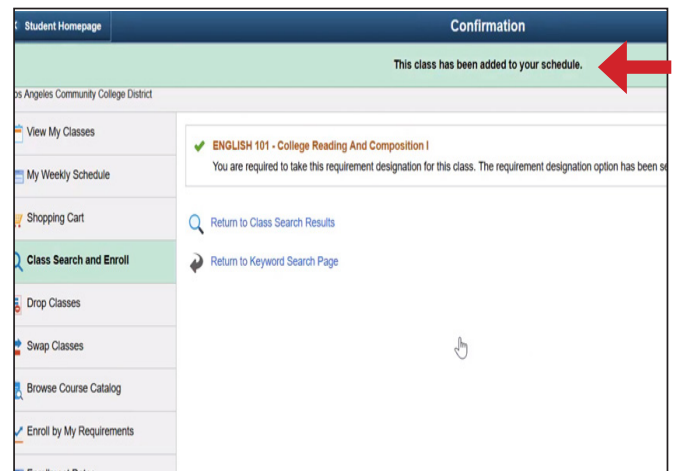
Student Homepage

Confirmation

This class has been added to your schedule.

os Angeles Community College District

View My Classes

My Weekly Schedule

Shopping Cart

Class Search and Enroll

Drop Classes

Swap Classes

Browse Course Catalog

Enroll by My Requirements

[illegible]

ENGLISH 101 - College Reading And Composition I

You are required to take this requirement designation for this class. The requirement designation option has been se

Return to Class Search Results

Return to Keyword Search Page